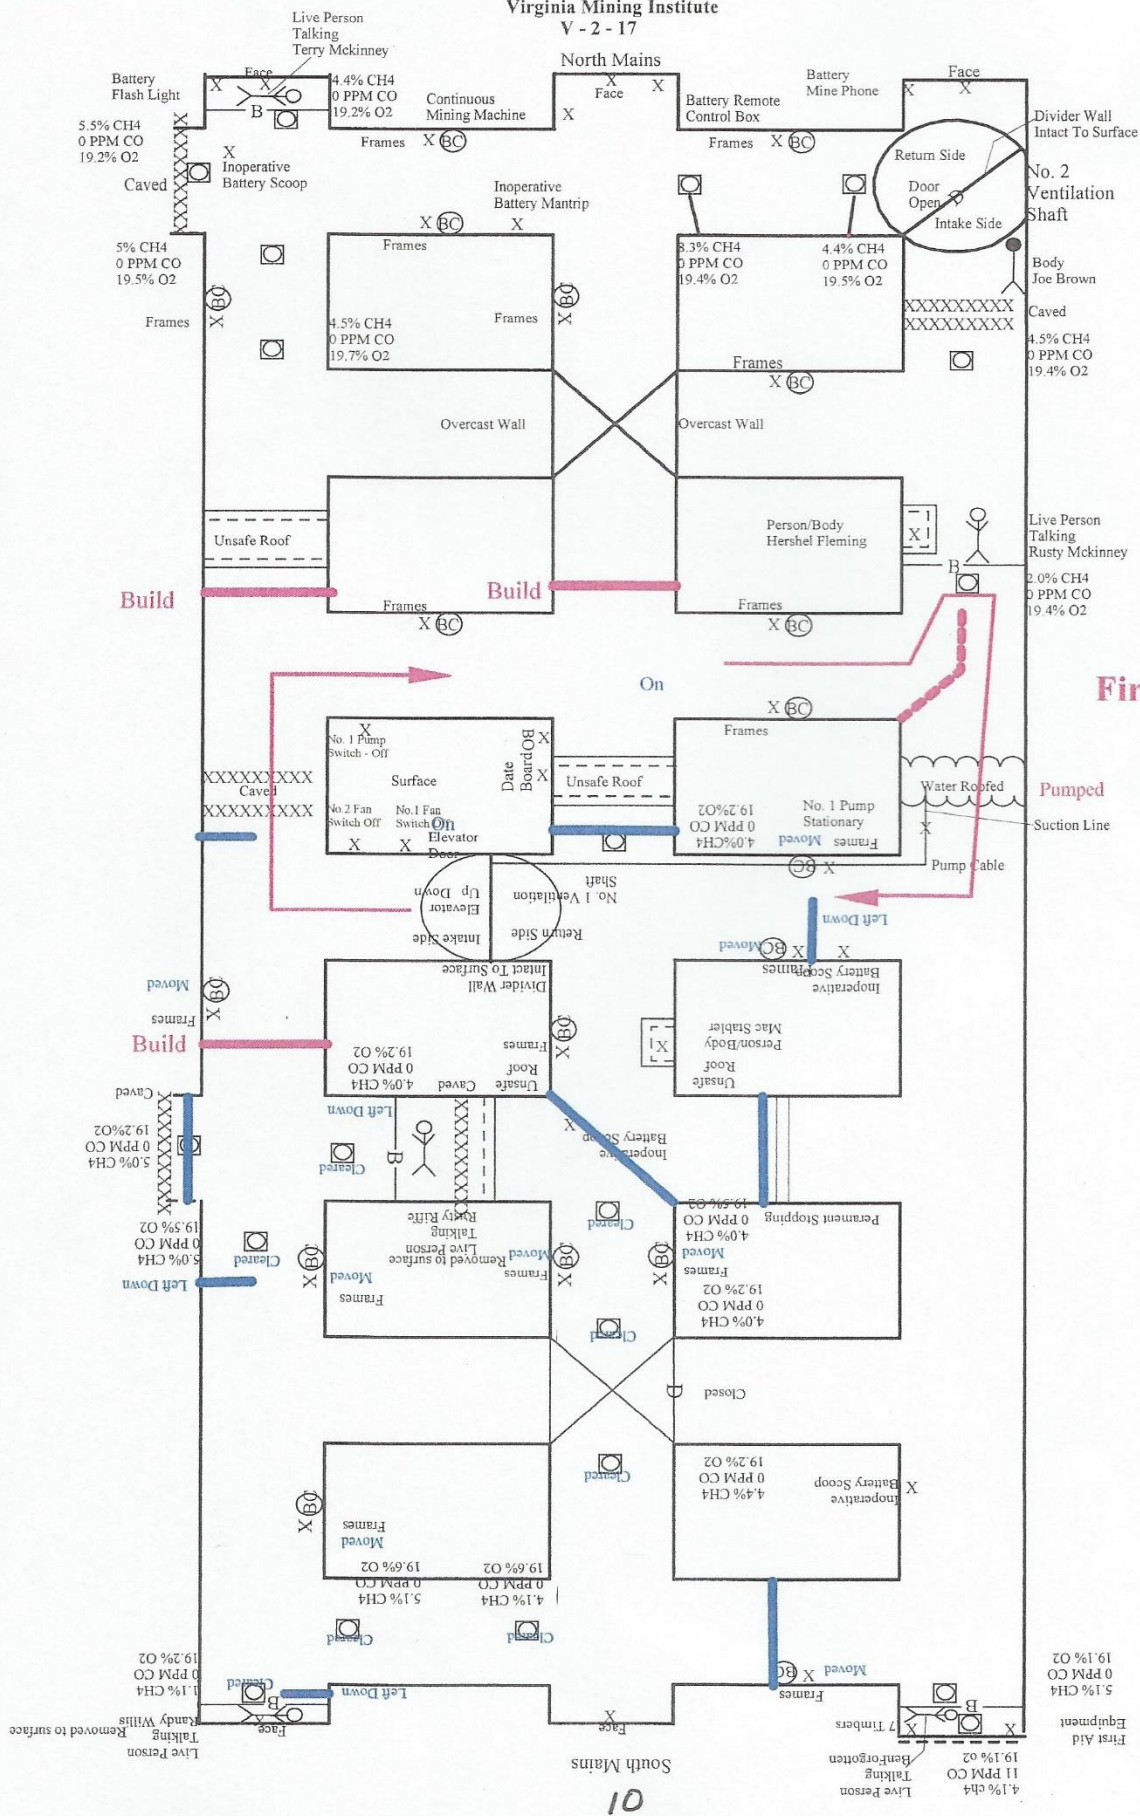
Virginia Mining Institute
V - 2 - 17

Live Person Talking Terry Mckinney

Battery Flash Light

Face

B

4.4% CH4
0 PPM CO
19.2% O2

Continuous Mining Machine

North Mains

Face

Battery Remote Control Box

Battery Mine Phone

Face

Divider Wall Intact To Surface

5.5% CH4
0 PPM CO
19.2% O2

Caved

Inoperative Battery Scoop

Frames

BC

Frames

BC

Return Side

Door Open

Intake Side

No. 2 Ventilation Shaft

Inoperative Battery Mantrip

BC

5% CH4
0 PPM CO
19.5% O2

Frames

3.3% CH4
0 PPM CO
19.4% O2

4.4% CH4
0 PPM CO
19.5% O2

Body Joe Brown

Caved

BC

Frames

4.5% CH4
0 PPM CO
19.7% O2

Frames

BC

4.5% CH4
0 PPM CO
19.4% O2

Frames

BC

Overcast Wall

Overcast Wall

Unsafe Roof

Person/Body Hershel Fleming

Live Person Talking Rusty Mckinney

B

2.0% CH4
0 PPM CO
19.4% O2

Build

Build

Frames

BC

Frames

BC

On

Fir

BC

No. 1 Pump Switch - Off

Date Board

Frames

Caved

Surface

Unsafe Roof

Water Roofed

Pumped

No.2 Fan Switch Off

No.1 Fan Switch On

Elevator Door

19.2%O2
0 PPM CO
4.0%CH4

No. 1 Pump Stationary

Moved

Frames

Suction Line

BC

Pump Cable

Elevator Up Down

No. 1 Ventilation Shaft

Intake Side

Return Side

Left Down

Moved

BC

Battery Scoop Frames

Inoperative

Moved

BC

Divider Wall Intact To Surface

Frames

Build

Mac Stabler Person/Body

Unsafe Roof

19.2% O2
0 PPM CO
4.0% CH4

Unsafe Roof

Caved

Frames

BC

Caved

Left Down

Inoperative Battery Scoop

5.0% CH4
0 PPM CO
19.2%O2

Cleared

B

Cleared

19.5% O2
0 PPM CO
4.0% CH4

Permanent Stopping

Rusty Riffe Talking Live Person Removed to surface

Moved

Cleared

5.0% CH4
0 PPM CO
19.5% O2

Cleared

BC

Frames

BC

Moved

Left Down

Moved

BC

Frames

Moved

Frames

19.2% O2
0 PPM CO
4.0% CH4

Cleared

Closed

D

19.2% O2
0 PPM CO
4.4% CH4

Inoperative Battery Scoop

Cleared

BC

Frames

Moved

19.6% O2
0 PPM CO
5.1% CH4

19.6% O2
0 PPM CO
4.1% CH4

Cleared

Cleared

19.2% O2
0 PPM CO
1.1% CH4

Cleared

Left Down

Moved

BC

19.1% O2
0 PPM CO
5.1% CH4

Live Person Talking Randy Willis Removed to surface

B

Face

South Mains

Face

Frames

Timbers

B

First Aid Equipment

Live Person Talking Benforgotten

19.1% O2
11 PPM CO
4.1% ch4

10